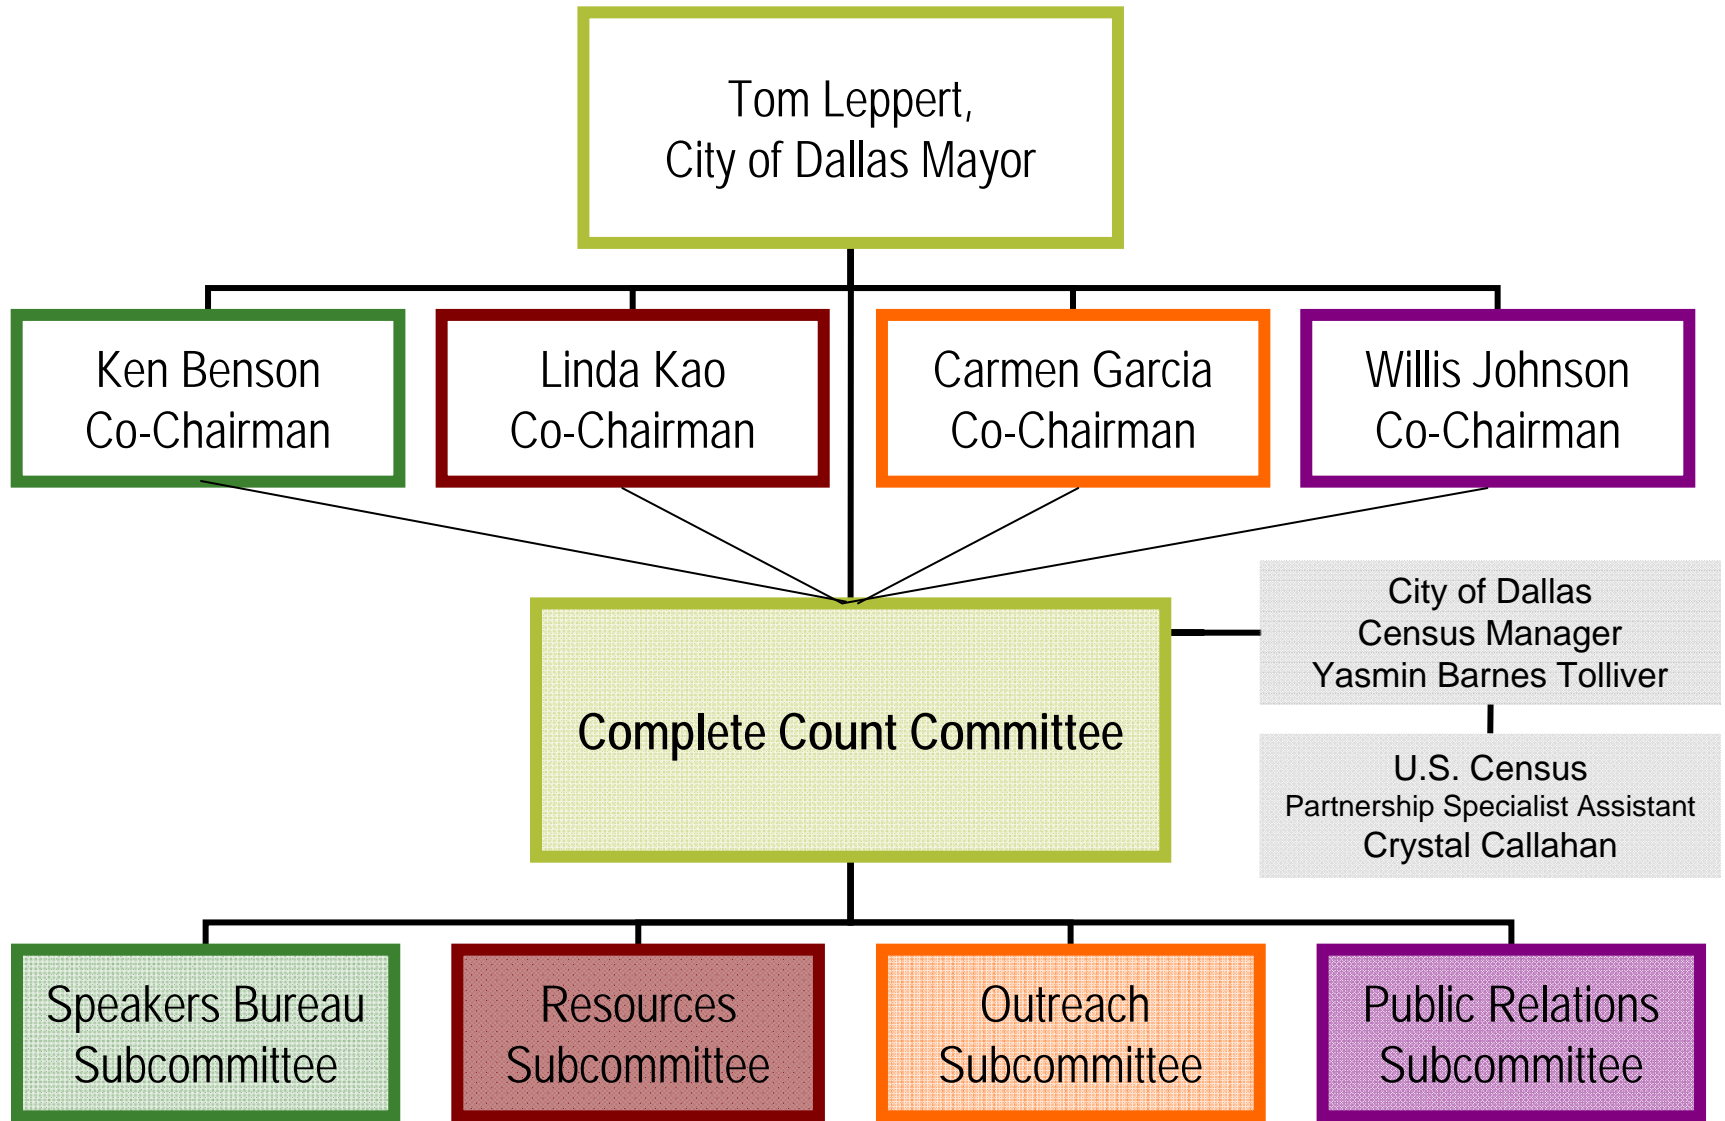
Tom Leppert,
City of Dallas Mayor

Ken Benson
Co-Chairman

Linda Kao
Co-Chairman

Carmen Garcia
Co-Chairman

Willis Johnson
Co-Chairman

Complete Count Committee

City of Dallas
Census Manager
Yasmin Barnes Tolliver

U.S. Census
Partnership Specialist Assistant
Crystal Callahan

Speakers Bureau
Subcommittee

Resources
Subcommittee

Outreach
Subcommittee

Public Relations
Subcommittee